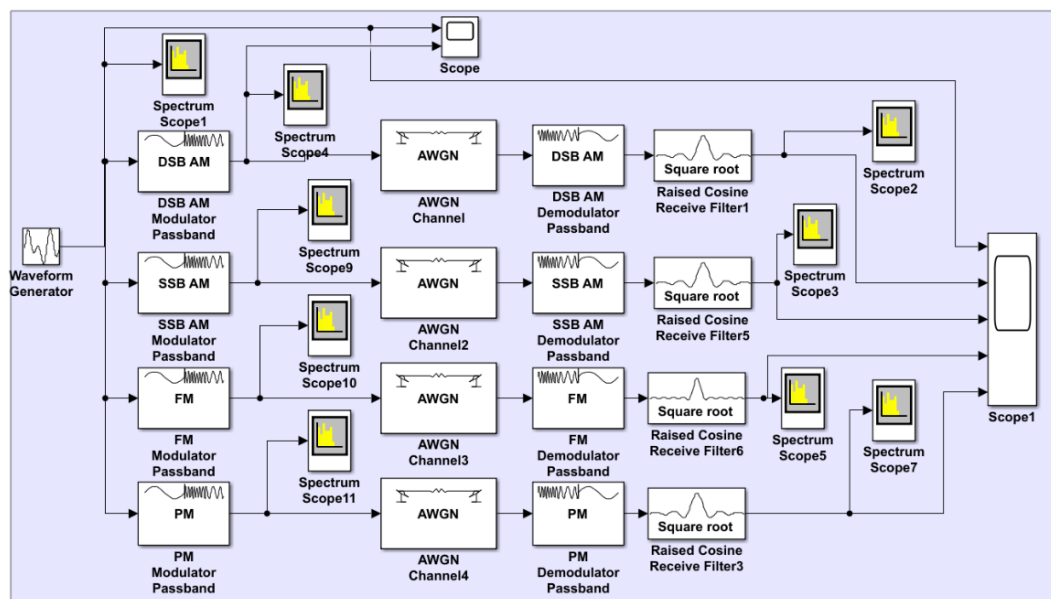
Scope

Spectrum Scope1

Spectrum Scope4

DSB AM

DSB AM Modulator Passband

AWGN

AWGN Channel

DSB AM

DSB AM Demodulator Passband

Square root

Raised Cosine Receive Filter1

Spectrum Scope2

Waveform Generator

Spectrum Scope9

SSB AM

SSB AM Modulator Passband

AWGN

AWGN Channel2

SSB AM

SSB AM Demodulator Passband

Square root

Raised Cosine Receive Filter5

Spectrum Scope3

Spectrum Scope10

FM

FM Modulator Passband

AWGN

AWGN Channel3

FM

FM Demodulator Passband

Square root

Raised Cosine Receive Filter6

Spectrum Scope5

Spectrum Scope7

Scope1

Spectrum Scope11

PM

PM Modulator Passband

AWGN

AWGN Channel4

PM

PM Demodulator Passband

Square root

Raised Cosine Receive Filter3